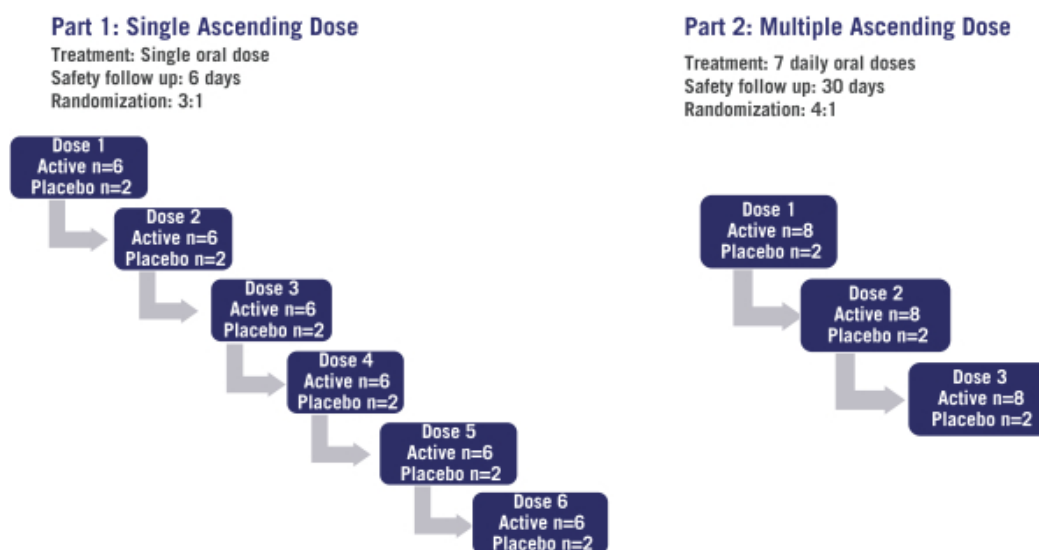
Part 1: Single Ascending Dose
Treatment: Single oral dose
Safety follow up: 6 days
Randomization: 3:1

Dose 1
Active n=6
Placebo n=2

Dose 2
Active n=6
Placebo n=2

Dose 3
Active n=6
Placebo n=2

Dose 4
Active n=6
Placebo n=2

Dose 5
Active n=6
Placebo n=2

Dose 6
Active n=6
Placebo n=2

Part 2: Multiple Ascending Dose
Treatment: 7 daily oral doses
Safety follow up: 30 days
Randomization: 4:1

Dose 1
Active n=8
Placebo n=2

Dose 2
Active n=8
Placebo n=2

Dose 3
Active n=8
Placebo n=2